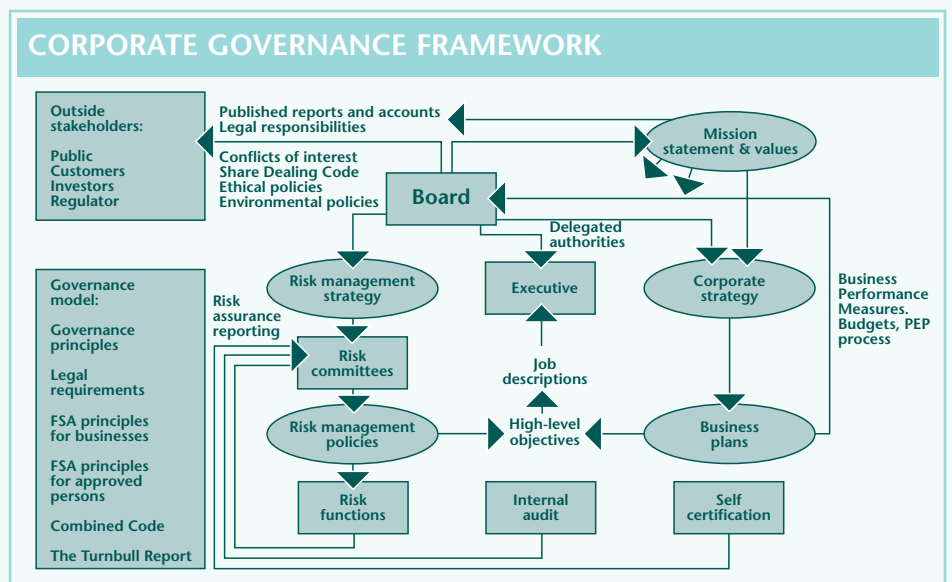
CORPORATE GOVERNANCE FRAMEWORK

Outside stakeholders:

Public
Customers
Investors
Regulator

Published reports and accounts
Legal responsibilities

Conflicts of interest
Share Dealing Code
Ethical policies
Environmental policies

Mission statement & values

Board

Delegated authorities

Governance model:

Governance principles

Legal requirements

FSA principles for businesses

FSA principles for approved persons

Combined Code

The Turnbull Report

Risk management strategy

Executive

Corporate strategy

Business Performance Measures. Budgets, PEP process

Risk assurance reporting

Risk committees

Job descriptions

Risk management policies

High-level objectives

Business plans

Risk functions

Internal audit

Self certification